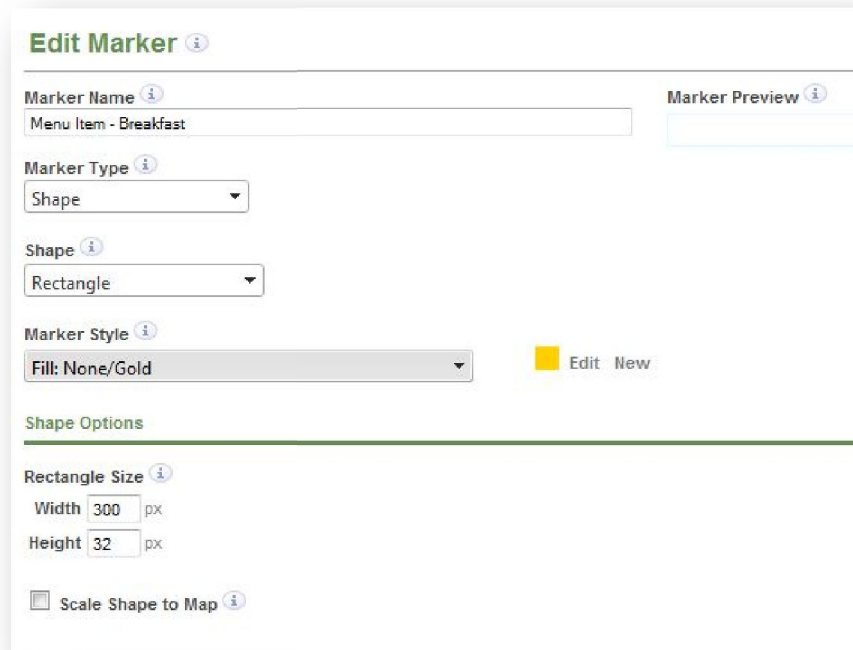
Edit Marker i

Marker Name i
Menu Item - Breakfast

Marker Preview i

Marker Type i
Shape

Shape i
Rectangle

Marker Style i
Fill: None/Gold
Edit New

Shape Options

Rectangle Size i
Width 300 px
Height 32 px

Scale Shape to Map i